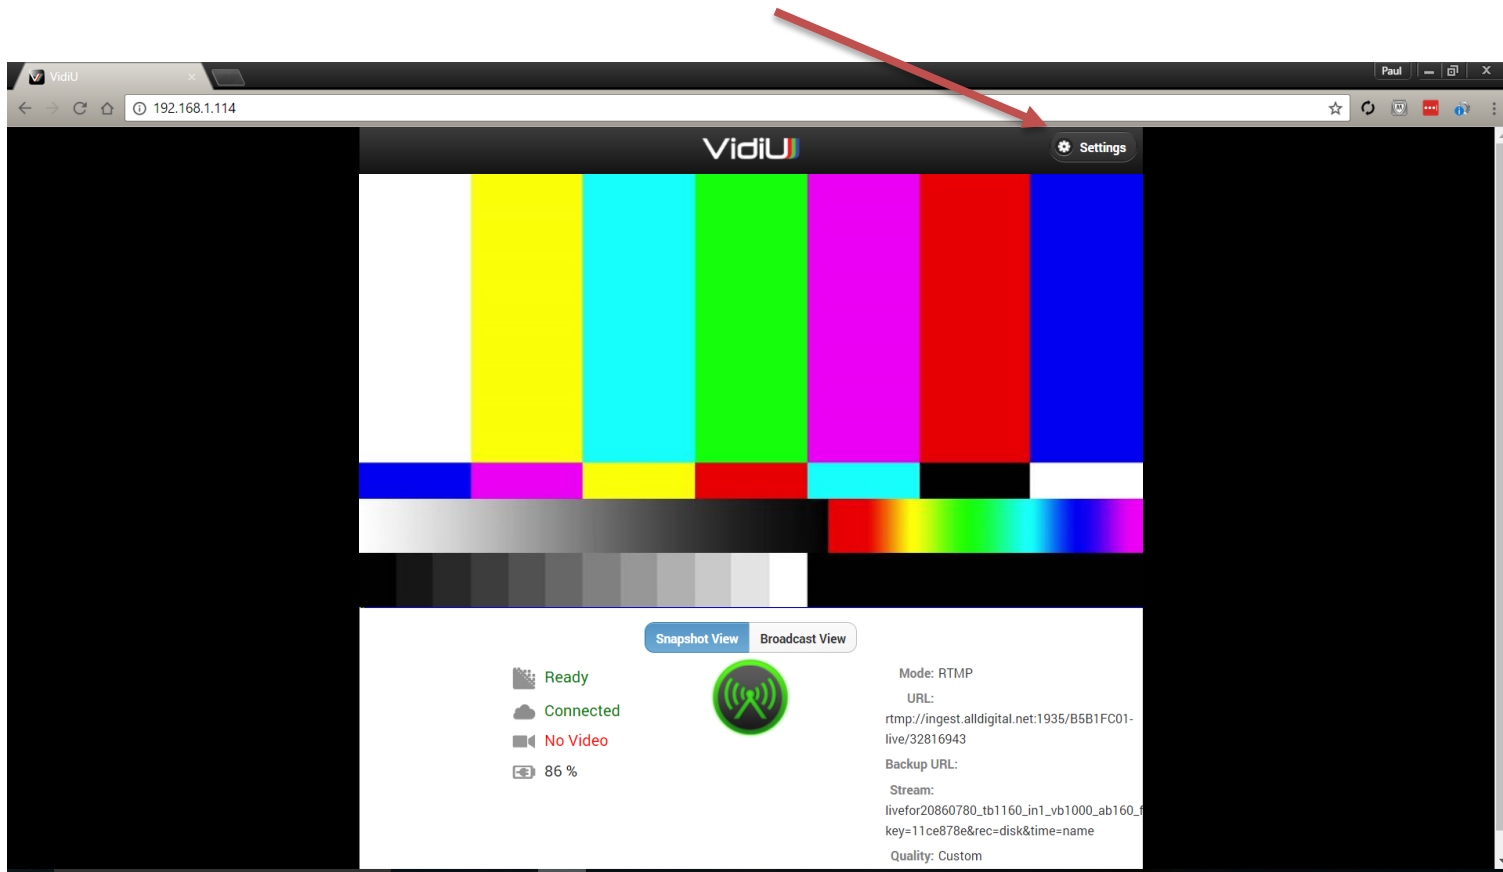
VidiU ×

Paul

192.168.1.114

VidiU

Settings

Snapshot View Broadcast View

Ready

Connected

No Video

86 %

Mode: RTMP

URL:

rtmp://ingest.alldigital.net:1935/B5B1FC01-live/32816943

Backup URL:

Stream:

livefor20860780_tb1160_in1_vb1000_ab160_f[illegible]

key=11ce878e&rec=disk&time=name

Quality: Custom